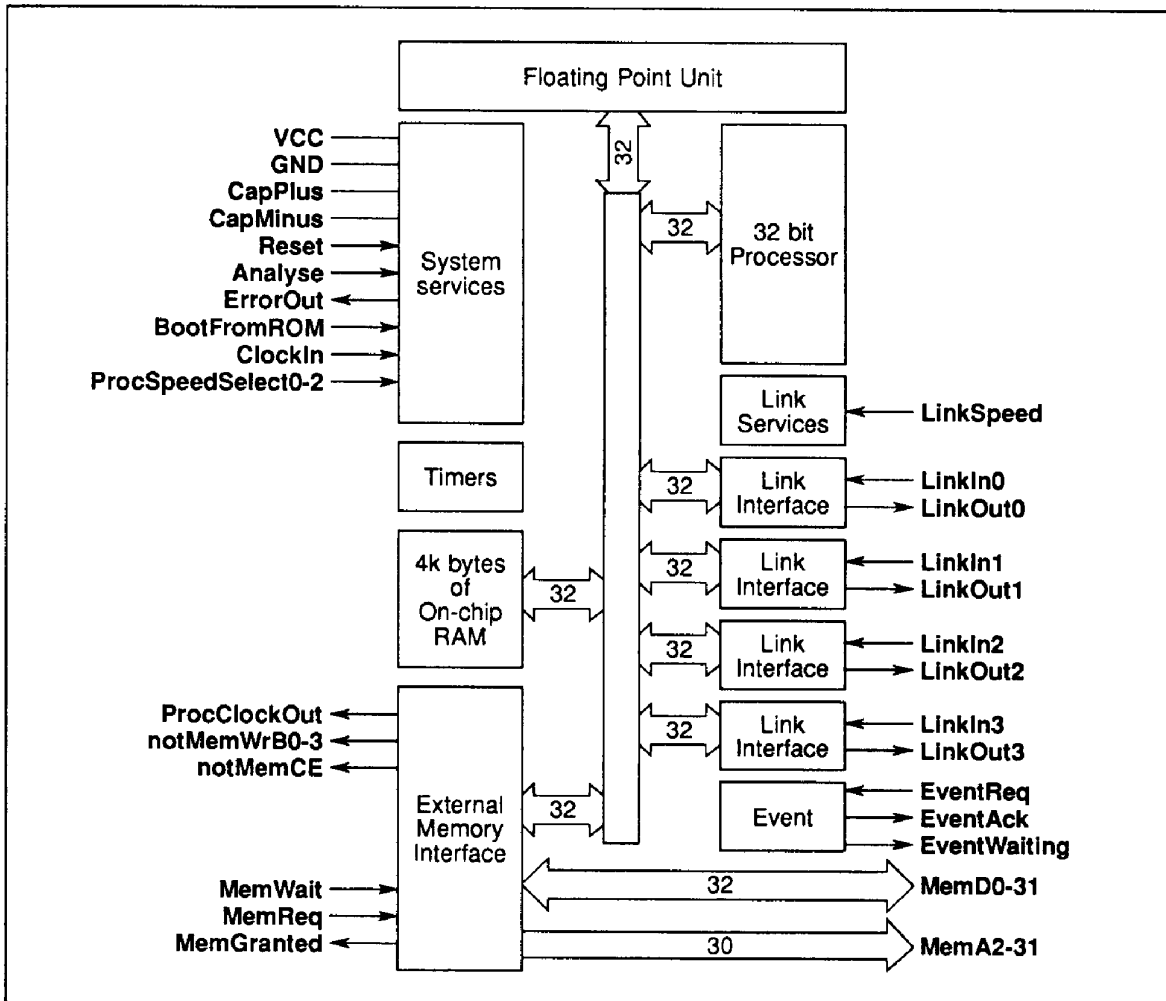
Floating Point Unit

32

VCC
GND
CapPlus
CapMinus
Reset
Analyse
ErrorOut
BootFromROM
ClockIn
ProcSpeedSelect0-2

System services

32

32 bit Processor

Link Services

LinkSpeed

Timers

32

Link Interface

LinkIn0
LinkOut0

4k bytes of On-chip RAM

32

32

Link Interface

LinkIn1
LinkOut1

32

Link Interface

LinkIn2
LinkOut2

ProcClockOut
notMemWrB0-3
notMemCE

32

Link Interface

LinkIn3
LinkOut3

External Memory Interface

32

Event

EventReq
EventAck
EventWaiting

MemWait
MemReq
MemGranted

32

MemD0-31

30

MemA2-31